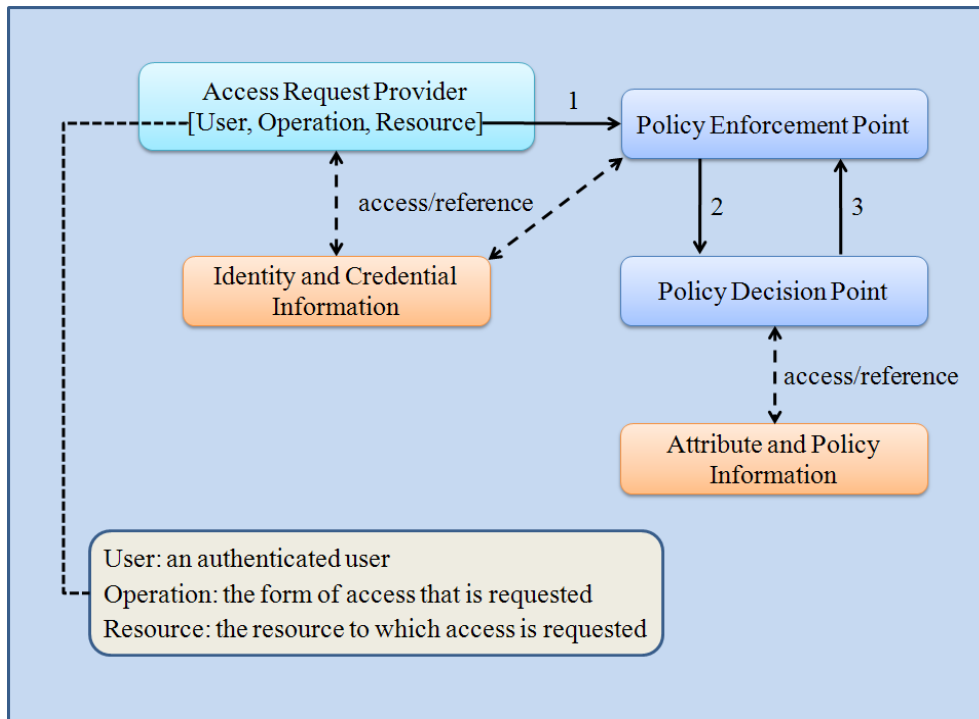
Access Request Provider
[User, Operation, Resource]

1

Policy Enforcement Point

access/reference

2

3

Identity and Credential Information

Policy Decision Point

access/reference

Attribute and Policy Information

User: an authenticated user
Operation: the form of access that is requested
Resource: the resource to which access is requested